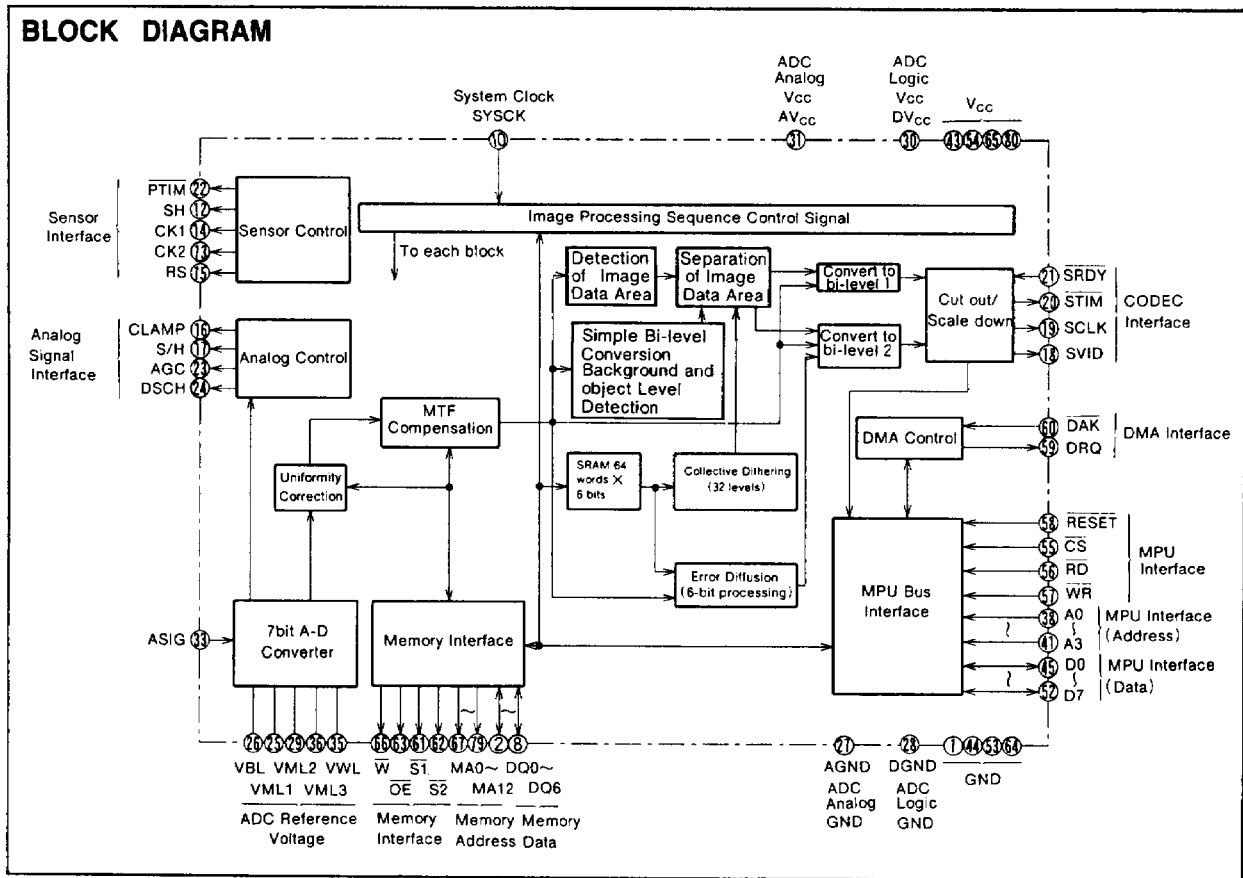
BLOCK DIAGRAM

System Clock SYSCK 10

ADC Analog Vcc $AV_{CC}$ 31

ADC Logic Vcc $DV_{CC}$ 30

$V_{CC}$ 43 54 65 80

Sensor Interface
$\overline{PTIM}$ 22
SH 12
CK1 14
CK2 13
RS 15

Sensor Control

Image Processing Sequence Control Signal

To each block

Analog Signal Interface
CLAMP 16
S/H 17
AGC 23
DSCH 24

Analog Control

Detection of Image Data Area

Separation of Image Data Area

Convert to bi-level 1

Convert to bi-level 2

Cut out/ Scale down

21 $\overline{SRDY}$
20 $\overline{STIM}$
19 SCLK
18 SVID
CODEC Interface

Simple Bi-level Conversion Background and object Level Detection

MTF Compensation

Uniformity Correction

SRAM 64 words × 6 bits

Collective Dithering (32 levels)

Error Diffusion (6-bit processing)

DMA Control

60 $\overline{DAK}$
59 DRQ
DMA Interface

MPU Bus Interface

58 $\overline{RESET}$
55 $\overline{CS}$
56 $\overline{RD}$
57 $\overline{WR}$
MPU Interface

38 A0
41 A3
MPU Interface (Address)

45 D0
52 D7
MPU Interface (Data)

ASIG 33

7bit A-D Converter

Memory Interface

26 25 29 36 35
VBL VML2 VWL
VML1 VML3
ADC Reference Voltage

66 63 61 62 67 79 2 8
$\overline{W}$ $\overline{S1}$ MA0~ DQ0~
$\overline{OE}$ $\overline{S2}$ MA12 DQ6
Memory Interface
Memory Address
Memory Data

27 AGND
ADC Analog GND

28 DGND
ADC Logic GND

1 44 53 64
GND